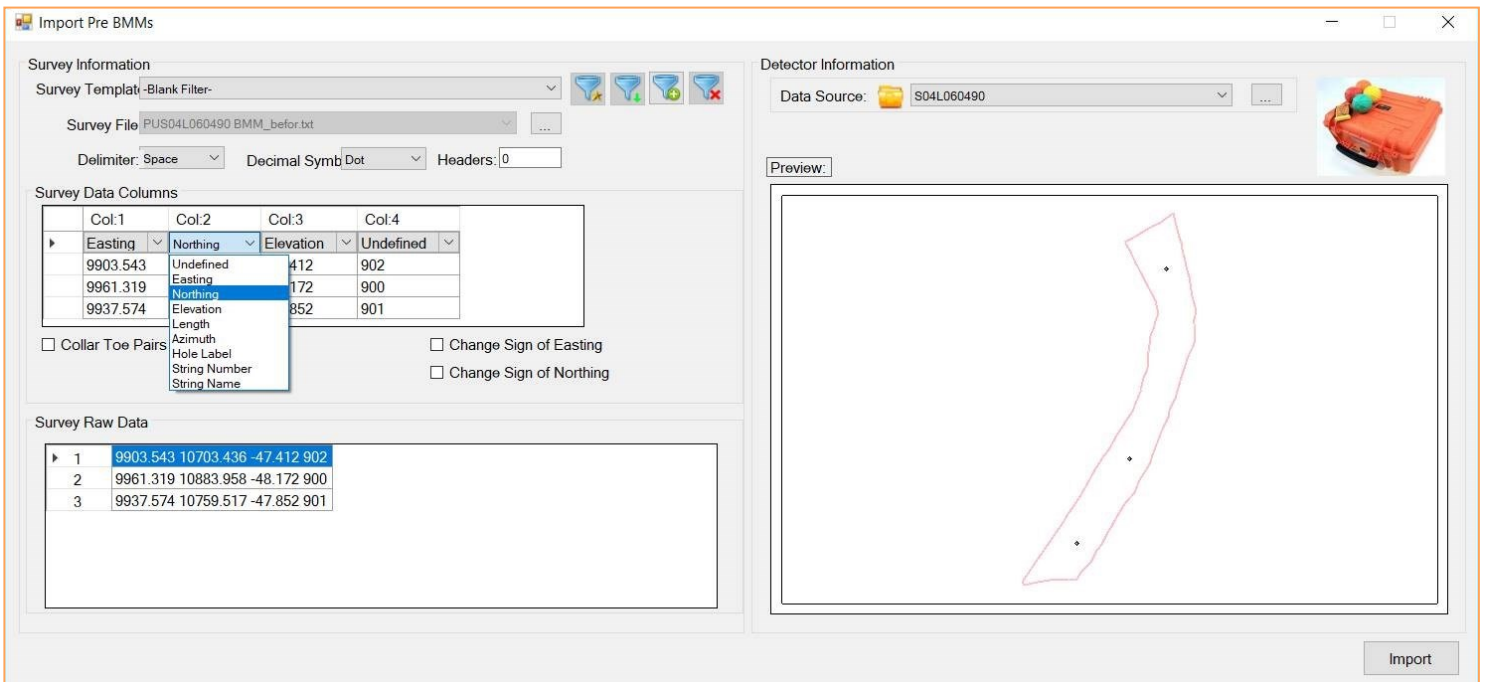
Import Pre BMMs

Survey Information

Survey Templat -Blank Filter-

Survey File PUS04L060490 BMM_befor.txt ...

Delimiter: Space Decimal Symb Dot Headers: 0

Survey Data Columns

| | Col:1 | Col:2 | Col:3 | Col:4 |
|---|---|---|---|---|
| | Easting | Northing | Elevation | Undefined |
| | 9903.543 | | 412 | 902 |
| | 9961.319 | | 172 | 900 |
| | 9937.574 | | 852 | 901 |

Undefined
Easting
Northing
Elevation
Length
Azimuth
Hole Label
String Number
String Name

Collar Toe Pairs

Change Sign of Easting

Change Sign of Northing

Survey Raw Data

| | |
|---|---|
| 1 | 9903.543 10703.436 -47.412 902 |
| 2 | 9961.319 10883.958 -48.172 900 |
| 3 | 9937.574 10759.517 -47.852 901 |

Detector Information

Data Source: S04L060490 ...

Preview:

Import